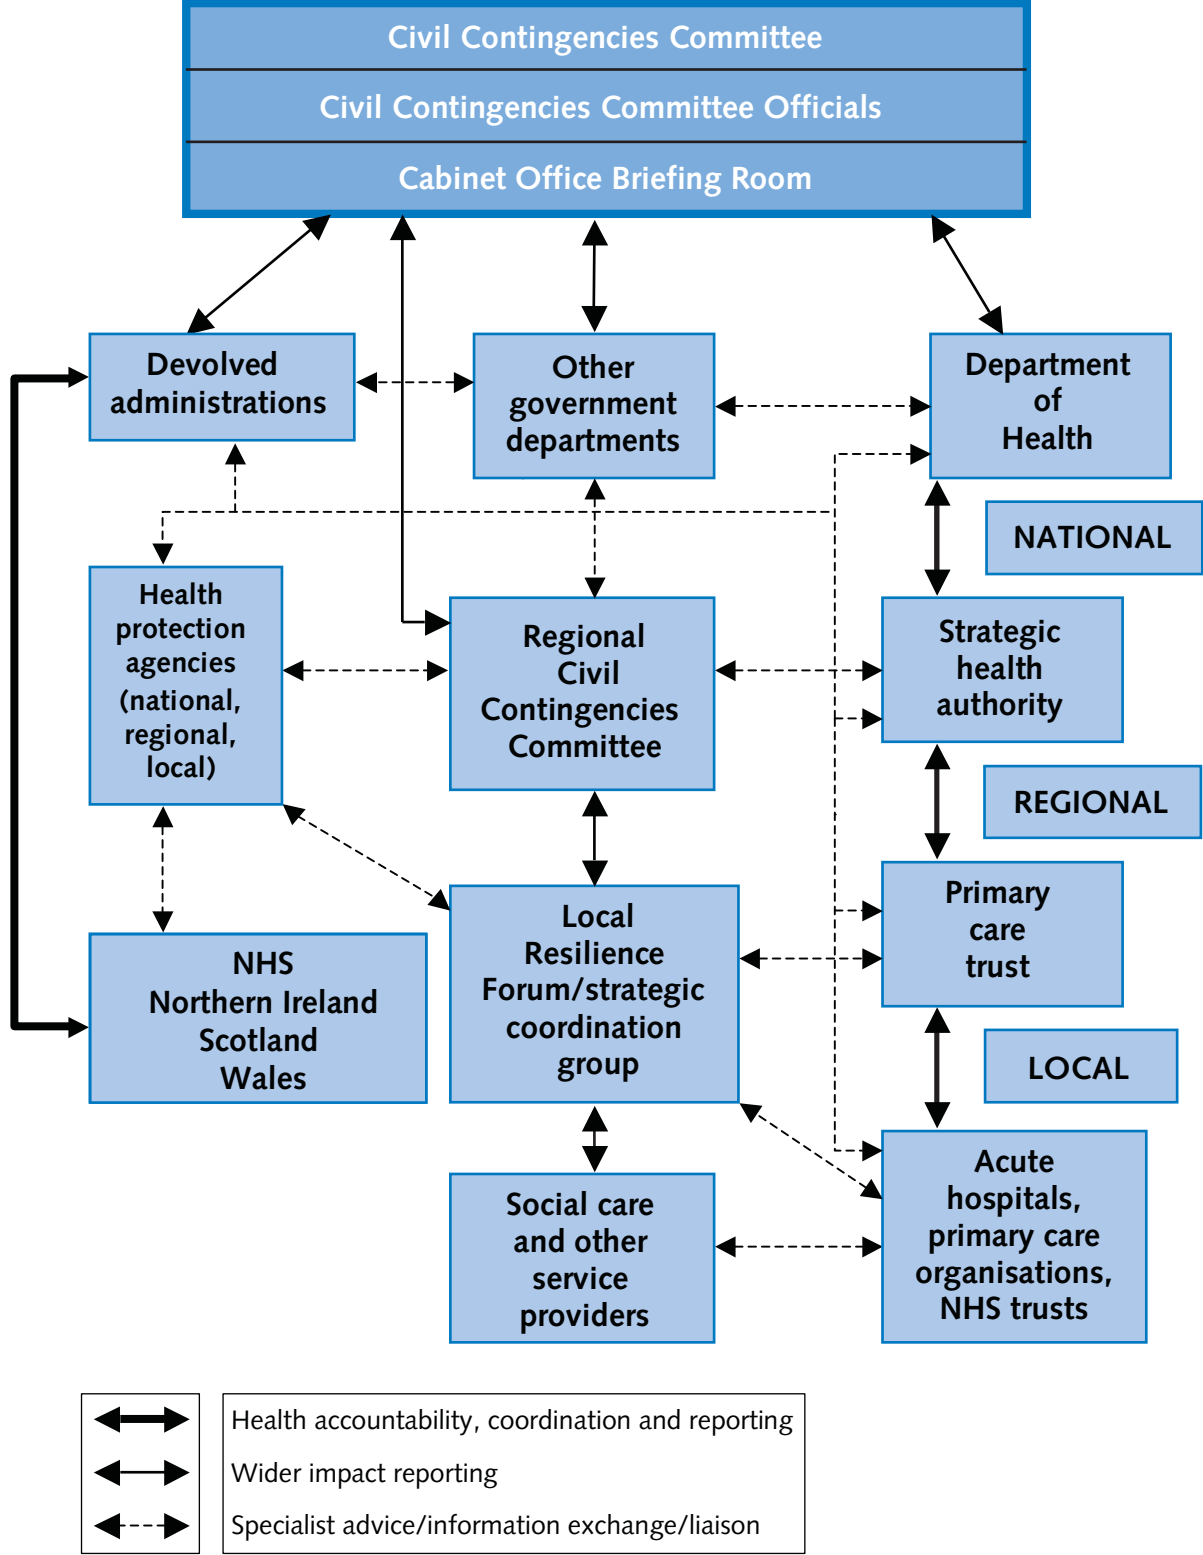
Civil Contingencies Committee

Civil Contingencies Committee Officials

Cabinet Office Briefing Room

Devolved administrations

Other government departments

Department of Health

NATIONAL

Health protection agencies (national, regional, local)

Regional Civil Contingencies Committee

Strategic health authority

REGIONAL

Primary care trust

NHS Northern Ireland Scotland Wales

Local Resilience Forum/strategic coordination group

LOCAL

Social care and other service providers

Acute hospitals, primary care organisations, NHS trusts

Health accountability, coordination and reporting

Wider impact reporting

Specialist advice/information exchange/liaison